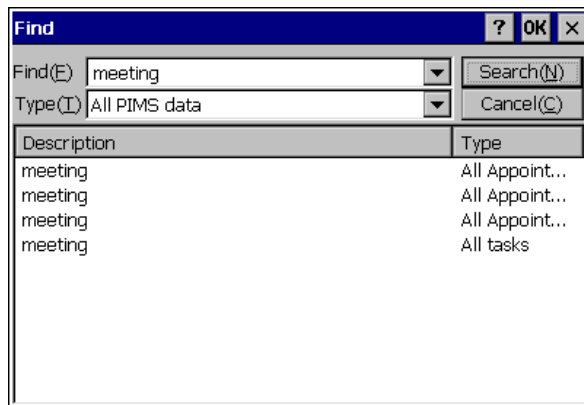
Find

? OK ×

Find(E) meeting

Search(N)

Type(T) All PIMS data

Cancel(C)

| Description | Type |
|---|---|
| meeting | All Appoint... |
| meeting | All Appoint... |
| meeting | All Appoint... |
| meeting | All tasks |